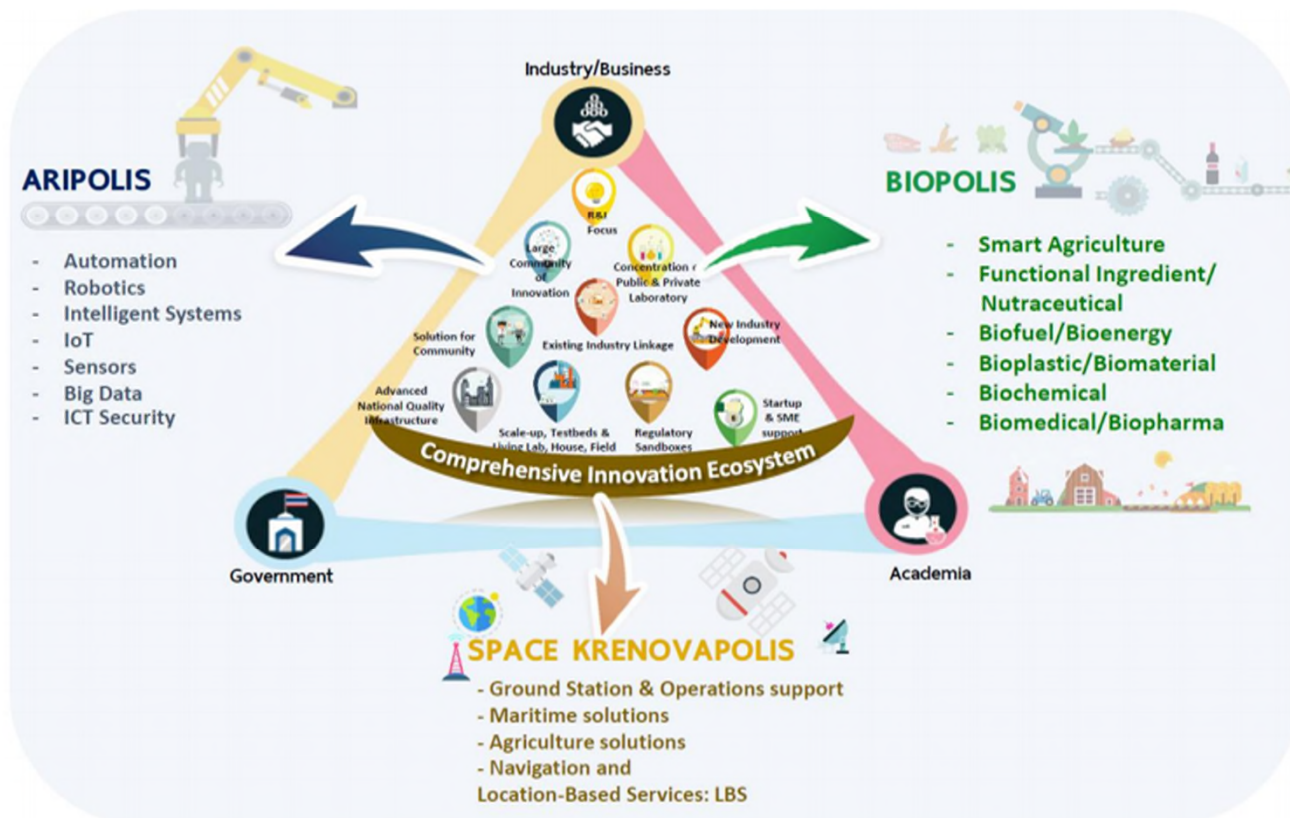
Industry/Business

ARIPOLIS

- Automation
- Robotics
- Intelligent Systems
- IoT
- Sensors
- Big Data
- ICT Security

BIOPOLIS

- Smart Agriculture
- Functional Ingredient/ Nutraceutical
- Biofuel/Bioenergy
- Bioplastic/Biomaterial
- Biochemical
- Biomedical/Biopharma

R&I Focus

Large Community of Innovation

Concentration of Public & Private Laboratory

Solution for Community

Existing Industry Linkage

New Industry Development

Advanced National Quality Infrastructure

Scale-up, Testbeds & Living Lab, House, Field

Regulatory Sandboxes

Startup & SME support

Comprehensive Innovation Ecosystem

Government

Academia

SPACE KRENOVAPOLIS

- Ground Station & Operations support
- Maritime solutions
- Agriculture solutions
- Navigation and Location-Based Services: LBS